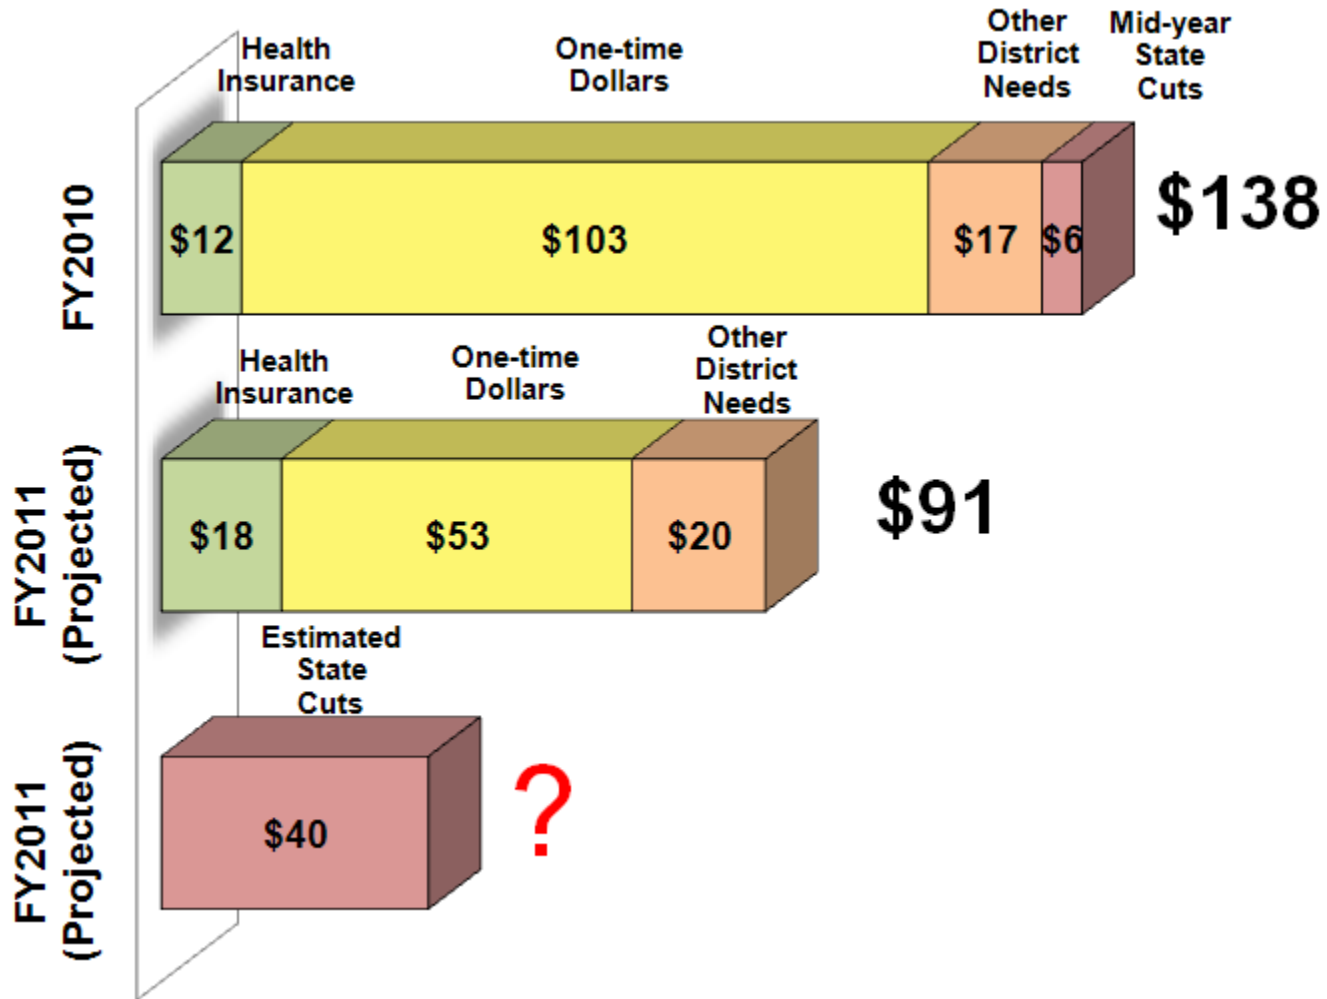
FY2010

Health Insurance
One-time Dollars
Other District Needs
Mid-year State Cuts

$12
$103
$17
$6
$138

FY2011 (Projected)

Health Insurance
One-time Dollars
Other District Needs

$18
$53
$20
$91

FY2011 (Projected)

Estimated State Cuts

$40
?